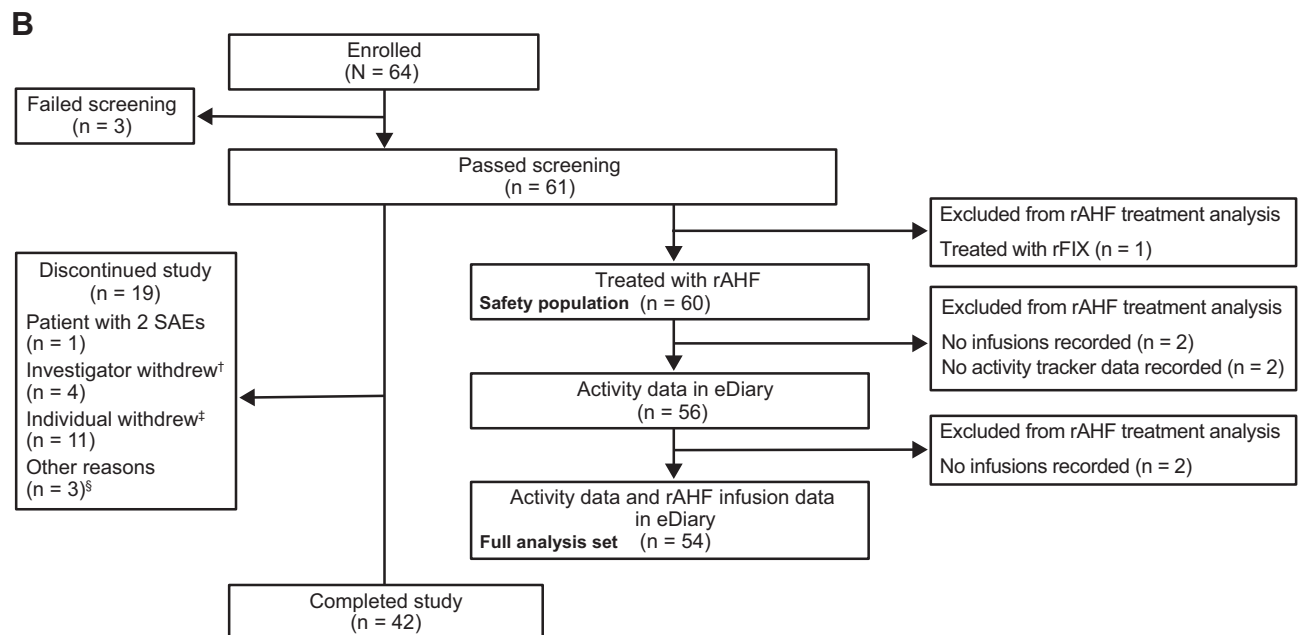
B

Enrolled
(N = 64)

Failed screening
(n = 3)

Passed screening
(n = 61)

Excluded from rAHF treatment analysis
Treated with rFIX (n = 1)

Discontinued study
(n = 19)
Patient with 2 SAEs
(n = 1)
Investigator withdrew†
(n = 4)
Individual withdrew‡
(n = 11)
Other reasons
(n = 3)§

Treated with rAHF
**Safety population** (n = 60)

Excluded from rAHF treatment analysis
No infusions recorded (n = 2)
No activity tracker data recorded (n = 2)

Activity data in eDiary
(n = 56)

Excluded from rAHF treatment analysis
No infusions recorded (n = 2)

Activity data and rAHF infusion data in eDiary
**Full analysis set** (n = 54)

Completed study
(n = 42)